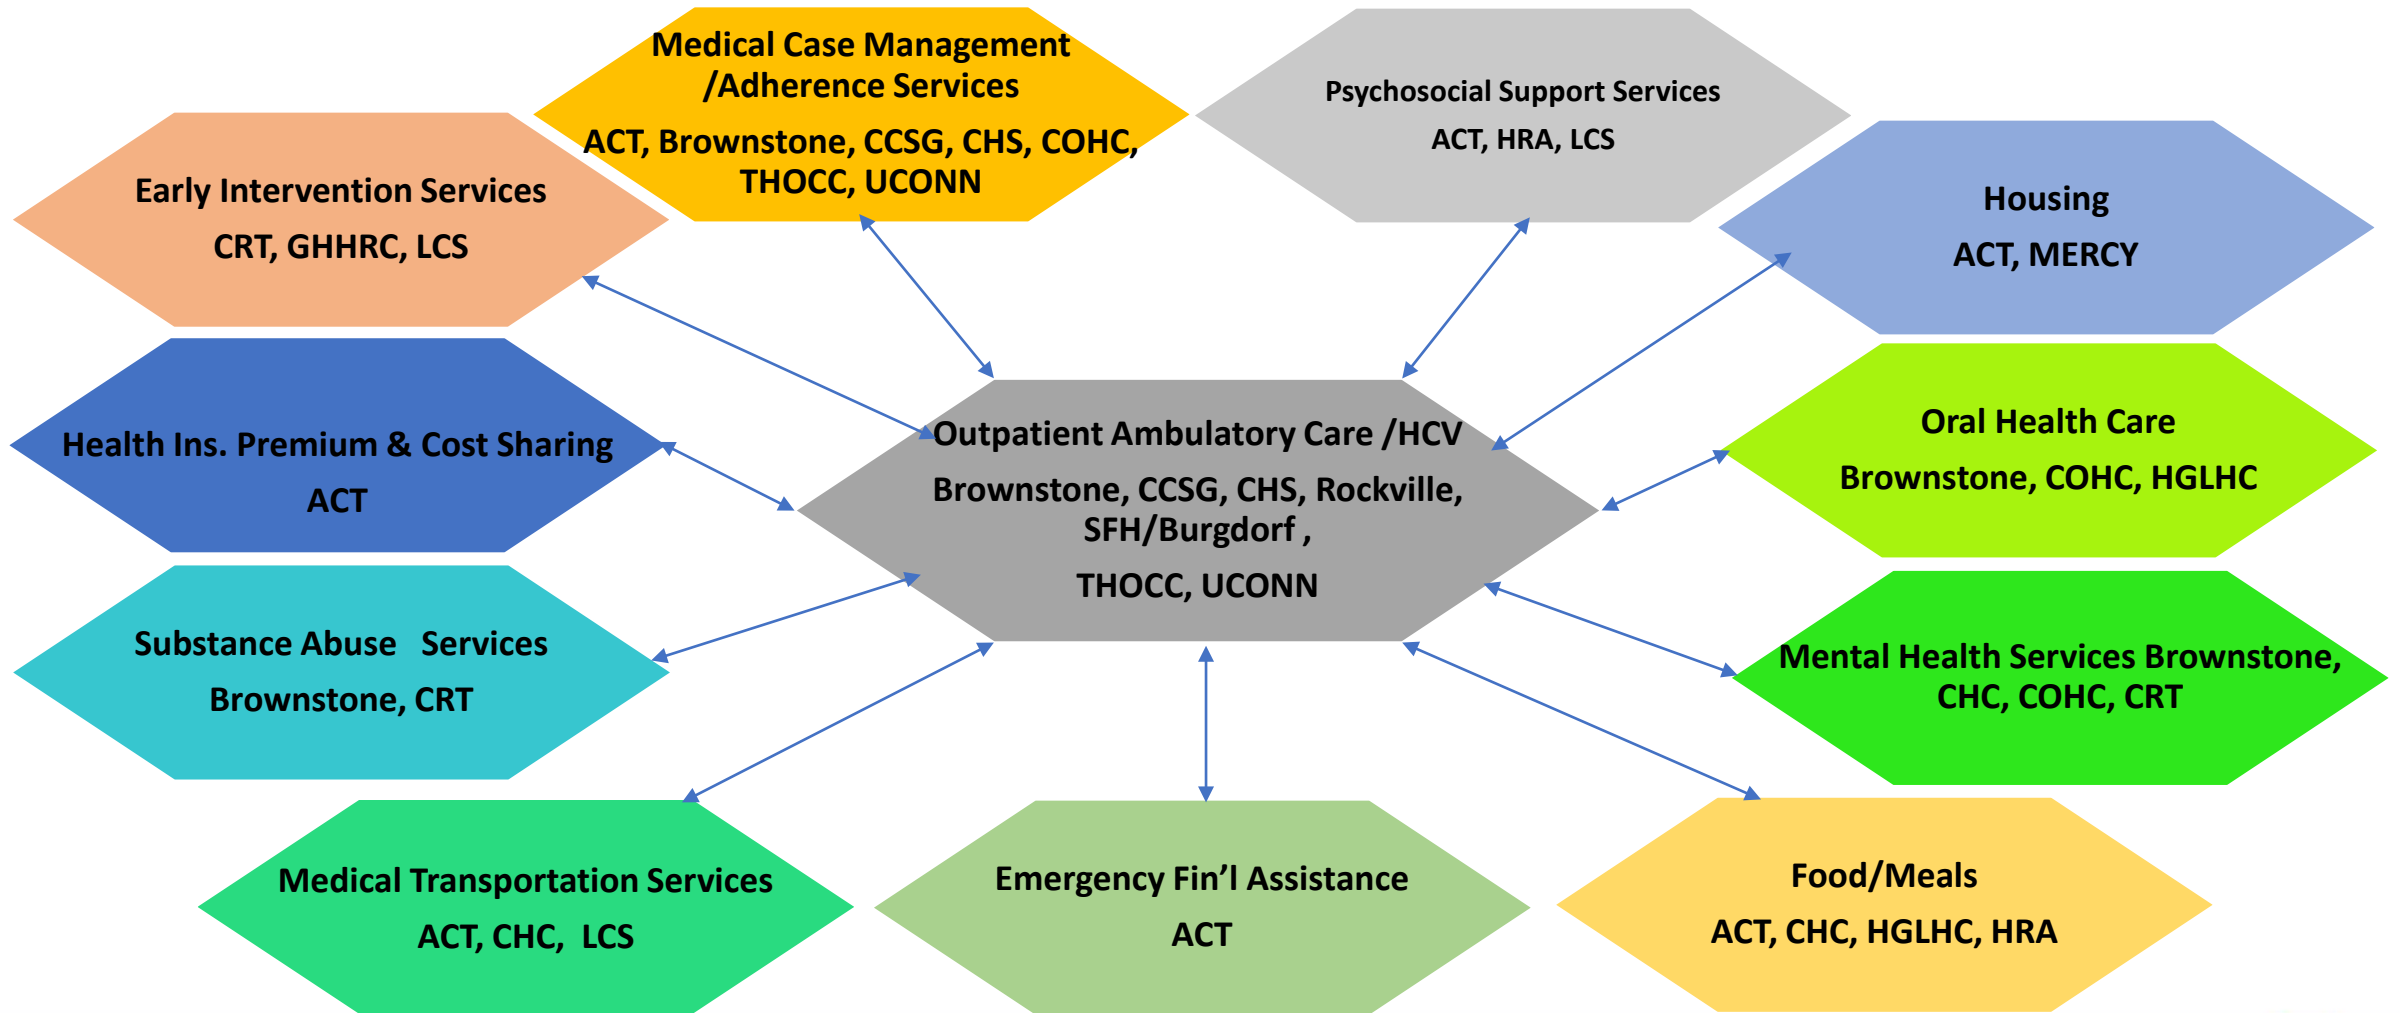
Medical Case Management /Adherence Services
ACT, Brownstone, CCSG, CHS, COHC, THOCC, UCONN

Psychosocial Support Services
ACT, HRA, LCS

Early Intervention Services
CRT, GHHRC, LCS

Housing
ACT, MERCY

Health Ins. Premium & Cost Sharing
ACT

Outpatient Ambulatory Care /HCV
Brownstone, CCSG, CHS, Rockville, SFH/Burgdorf ,
THOCC, UCONN

Oral Health Care
Brownstone, COHC, HGLHC

Substance Abuse Services
Brownstone, CRT

Mental Health Services Brownstone, CHC, COHC, CRT

Medical Transportation Services
ACT, CHC, LCS

Emergency Fin'l Assistance
ACT

Food/Meals
ACT, CHC, HGLHC, HRA